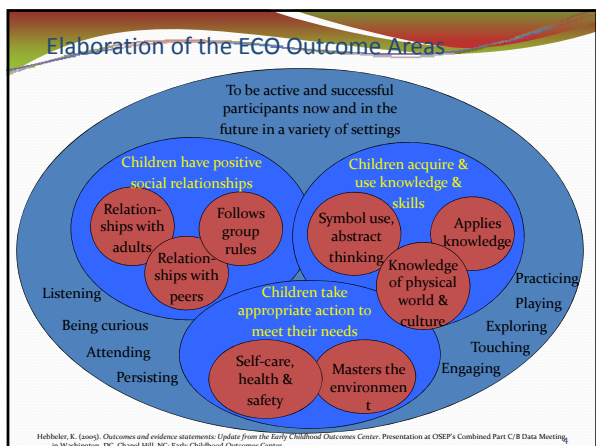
Elaboration of the ECO Outcome Areas

To be active and successful participants now and in the future in a variety of settings

Children have positive social relationships

Relationships with adults

Follows group rules

Relationships with peers

Children acquire & use knowledge & skills

Symbol use, abstract thinking

Applies knowledge

Knowledge of physical world & culture

Children take appropriate action to meet their needs

Self-care, health & safety

Masters the environment

Listening

Being curious

Attending

Persisting

Practicing

Playing

Exploring

Touching

Engaging

Hebbeler, K. (2005). Outcomes and evidence statements: Update from the Early Childhood Outcomes Center. Presentation at OSEP's Combined Part C/B Data Meeting in Washington, DC. Chapel Hill, NC: Early Childhood Outcomes Center.